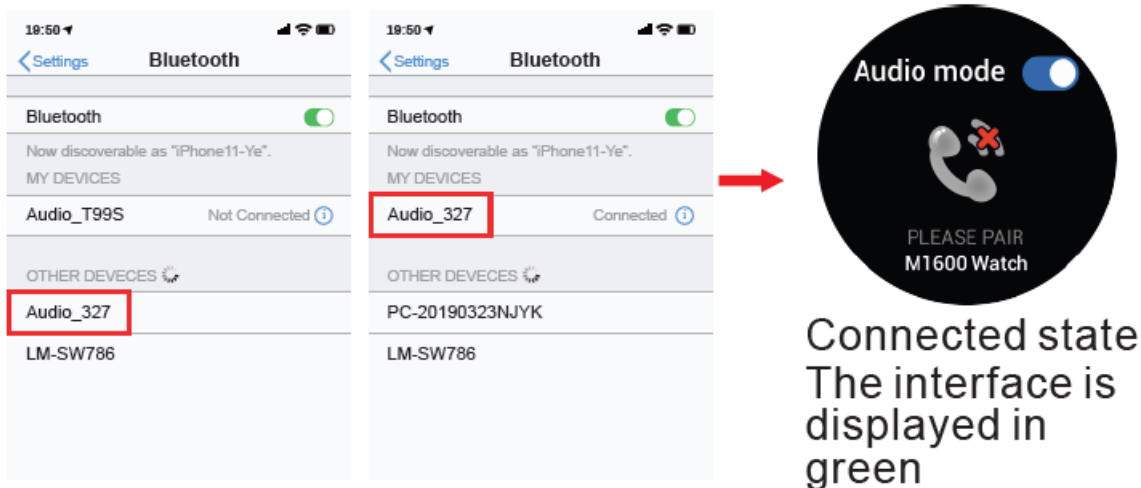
19:50

Settings Bluetooth

Bluetooth

Now discoverable as "iPhone11-Ye".

MY DEVICES

Audio_T99S Not Connected

OTHER DEVECES

Audio_327

LM-SW786

19:50

Settings Bluetooth

Bluetooth

Now discoverable as "iPhone11-Ye".

MY DEVICES

Audio_327 Connected

OTHER DEVECES

PC-20190323NJYK

LM-SW786

Audio mode

PLEASE PAIR
M1600 Watch

Connected state The interface is displayed in green